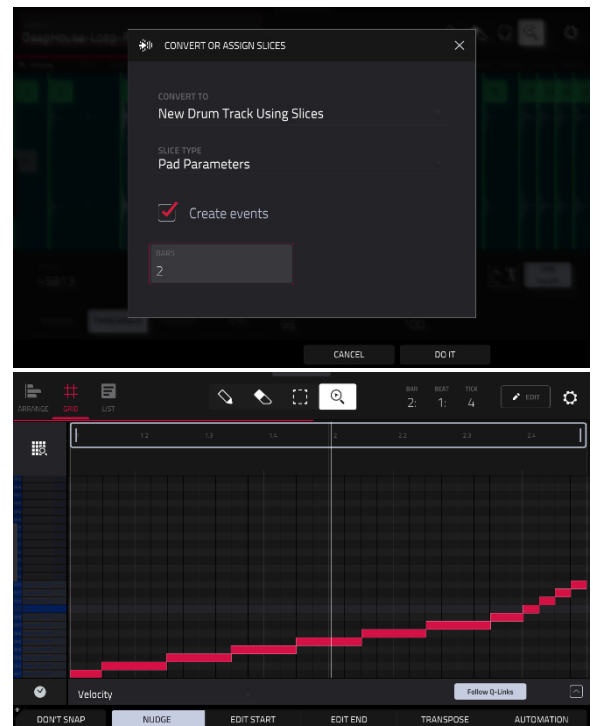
CONVERT OR ASSIGN SLICES

CONVERT TO
New Drum Track Using Slices

SLICE TYPE
Pad Parameters

Create events

BARS
2

CANCEL
DO IT

ARRANGE GRID LIST

BAR 2: BEAT 1: TICK 4

EDIT

1.2 1.3 1.4 2 2.2 2.3 2.4

Velocity

Follow Q-Links

DON'T SNAP
NUDGE
EDIT START
EDIT END
TRANSPOSE
AUTOMATION